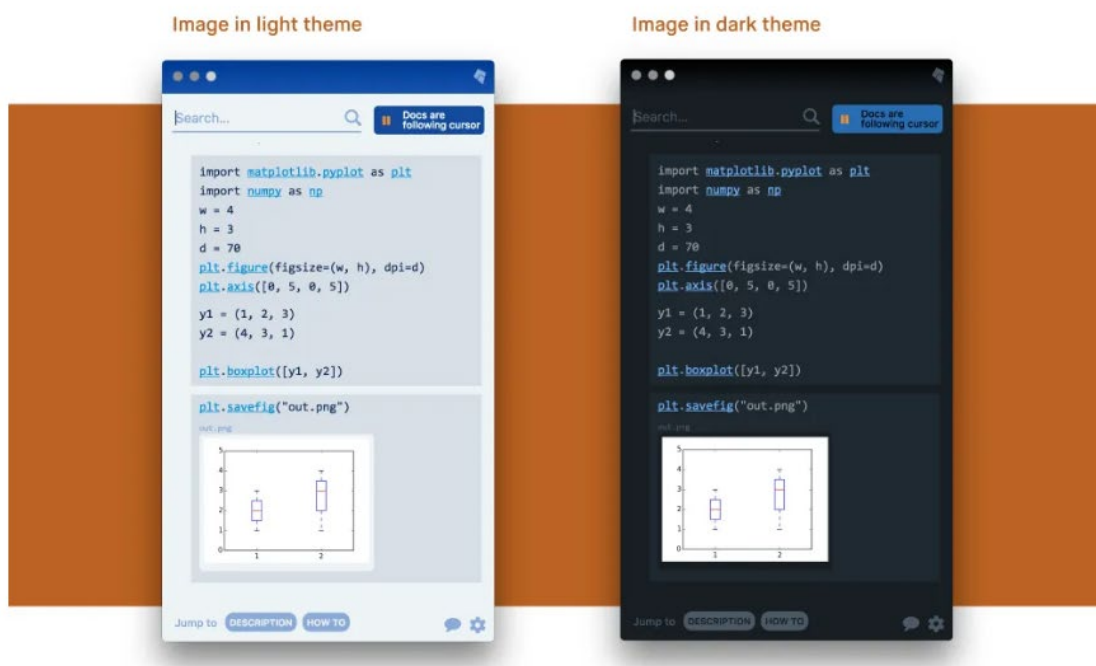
Image in light theme

Search...

Docs are following cursor

import matplotlib.pyplot as plt
import numpy as np
w = 4
h = 3
d = 70
plt.figure(figsize=(w, h), dpi=d)
plt.axis([0, 5, 0, 5])

y1 = (1, 2, 3)
y2 = (4, 3, 1)

plt.boxplot([y1, y2])

plt.savefig("out.png")

out.png

5
4
3
2
1
0
1
2

Jump to DESCRIPTION HOW TO

Image in dark theme

Search...

Docs are following cursor

import matplotlib.pyplot as plt
import numpy as np
w = 4
h = 3
d = 70
plt.figure(figsize=(w, h), dpi=d)
plt.axis([0, 5, 0, 5])

y1 = (1, 2, 3)
y2 = (4, 3, 1)

plt.boxplot([y1, y2])

plt.savefig("out.png")

out.png

5
4
3
2
1
0
1
2

Jump to DESCRIPTION HOW TO